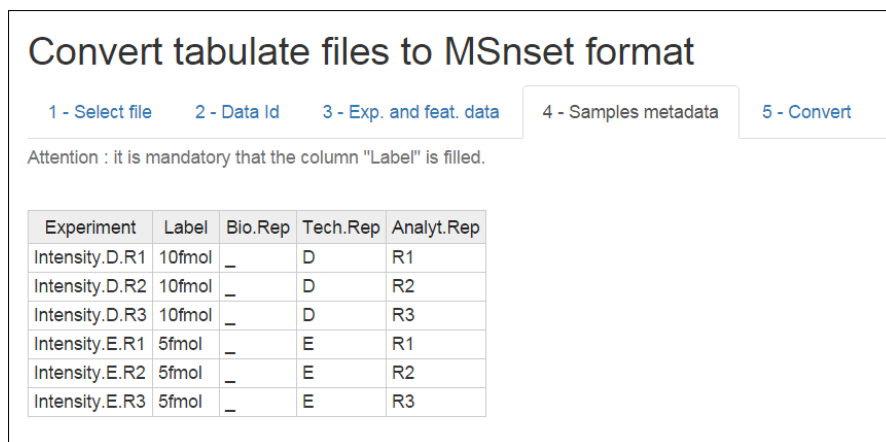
Convert tabulate files to MSnset format

1 - Select file
2 - Data Id
3 - Exp. and feat. data
4 - Samples metadata
5 - Convert

Attention : it is mandatory that the column "Label" is filled.

| Experiment | Label | Bio.Rep | Tech.Rep | Analyt.Rep |
|---|---|---|---|---|
| Intensity.D.R1 | 10fmol | _ | D | R1 |
| Intensity.D.R2 | 10fmol | _ | D | R2 |
| Intensity.D.R3 | 10fmol | _ | D | R3 |
| Intensity.E.R1 | 5fmol | _ | E | R1 |
| Intensity.E.R2 | 5fmol | _ | E | R2 |
| Intensity.E.R3 | 5fmol | _ | E | R3 |